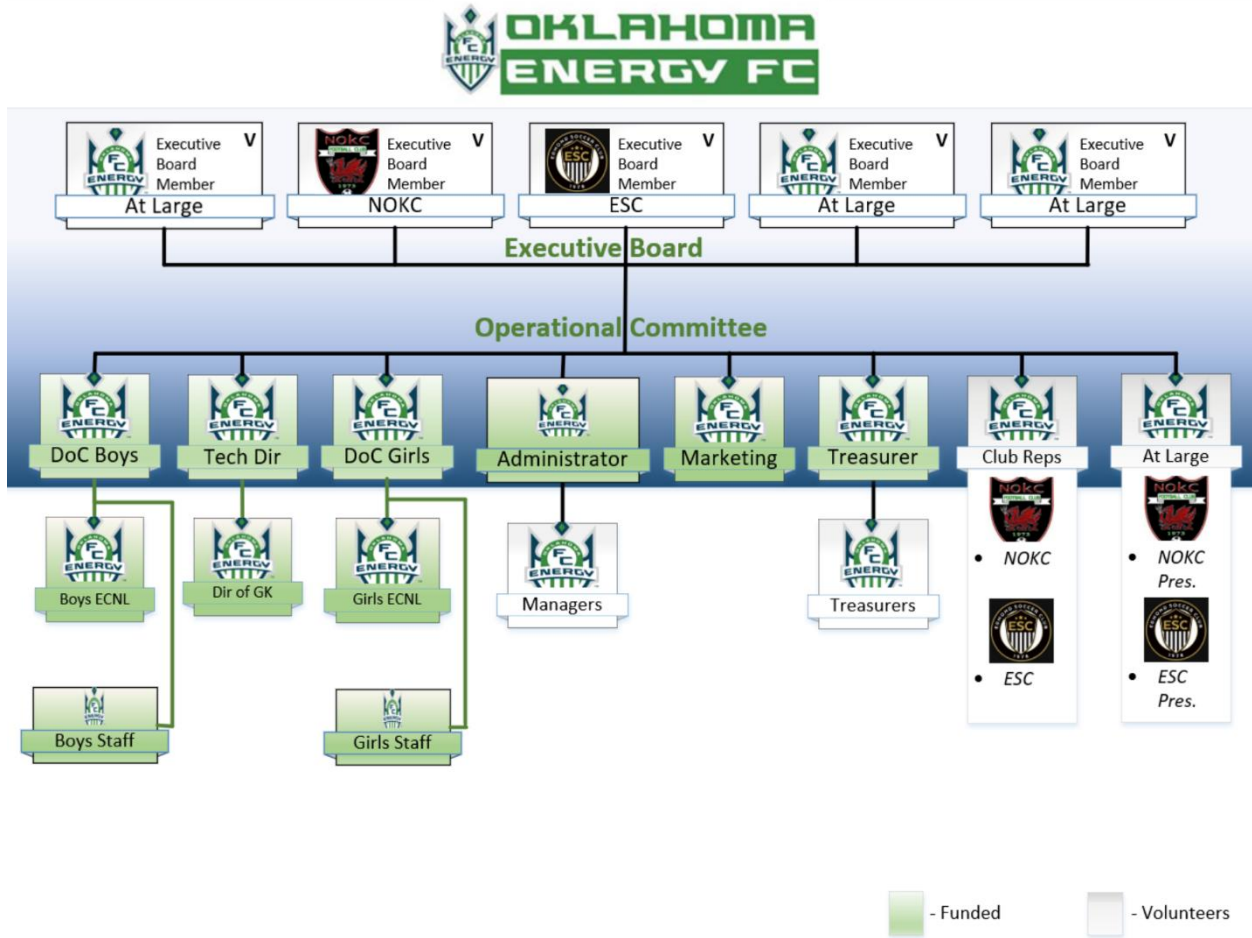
OKLAHOMA ENERGY FC

Executive Board Member V
At Large

Executive Board Member V
NOKC

Executive Board Member V
ESC

Executive Board Member V
At Large

Executive Board Member V
At Large

Executive Board

Operational Committee

DoC Boys

Tech Dir

DoC Girls

Administrator

Marketing

Treasurer

Club Reps
• NOKC
• ESC

At Large
• NOKC Pres.
• ESC Pres.

Boys ECNL

Dir of GK

Girls ECNL

Managers

Treasurers

Boys Staff

Girls Staff

- Funded

- Volunteers